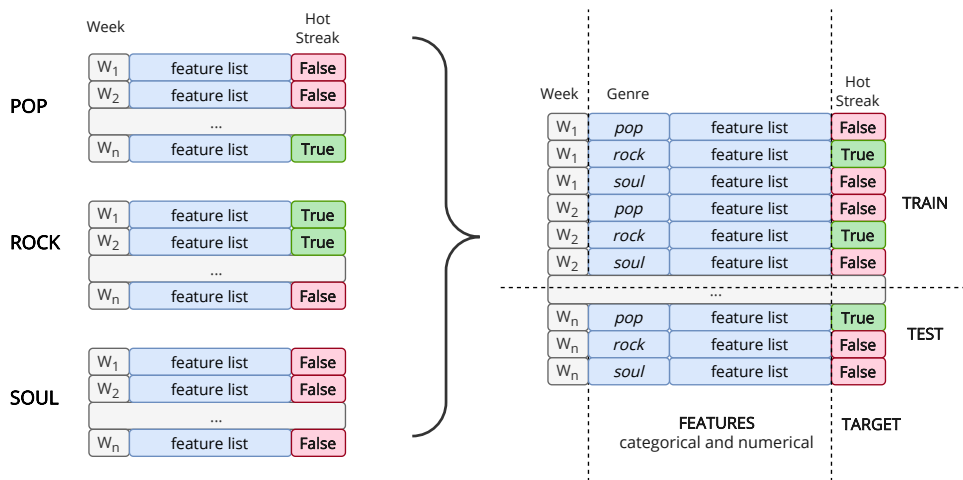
POP

| Week | | Hot Streak |
|---|---|---|
| $W_1$ | feature list | False |
| $W_2$ | feature list | False |
| ... | | |
| $W_n$ | feature list | True |

ROCK

| | | |
|---|---|---|
| $W_1$ | feature list | True |
| $W_2$ | feature list | True |
| ... | | |
| $W_n$ | feature list | False |

SOUL

| | | |
|---|---|---|
| $W_1$ | feature list | False |
| $W_2$ | feature list | False |
| ... | | |
| $W_n$ | feature list | False |

| Week | Genre | | Hot Streak |
|---|---|---|---|
| $W_1$ | pop | feature list | False |
| $W_1$ | rock | feature list | True |
| $W_1$ | soul | feature list | False |
| $W_2$ | pop | feature list | False |
| $W_2$ | rock | feature list | True |
| $W_2$ | soul | feature list | False |
| ... | | | |
| $W_n$ | pop | feature list | True |
| $W_n$ | rock | feature list | False |
| $W_n$ | soul | feature list | False |

TRAIN

TEST

FEATURES
categorical and numerical

TARGET